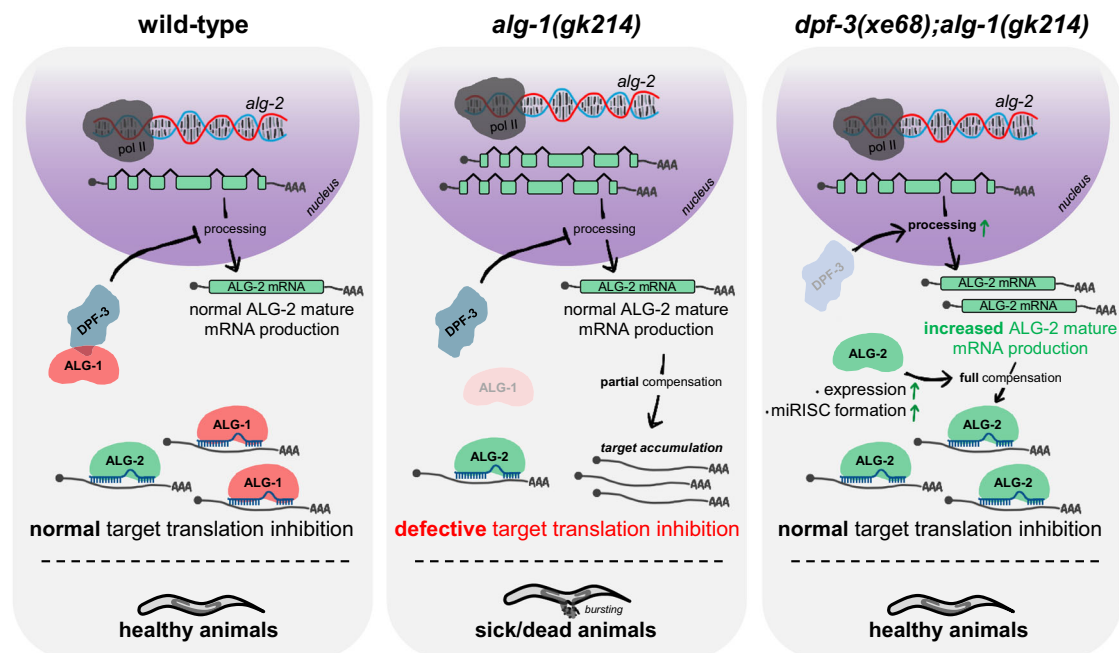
wild-type

alg-2

pol II

AAA

nucleus

processing

DPF-3

ALG-2 mRNA

AAA

normal ALG-2 mature mRNA production

ALG-1

ALG-1

ALG-2

AAA

AAA

ALG-1

AAA

**normal** target translation inhibition

healthy animals

alg-1(gk214)

alg-2

pol II

AAA

AAA

nucleus

processing

DPF-3

ALG-2 mRNA

AAA

normal ALG-2 mature mRNA production

ALG-1

partial compensation

target accumulation

ALG-2

AAA

AAA

AAA

AAA

defective target translation inhibition

bursting

sick/dead animals

dpf-3(xe68);alg-1(gk214)

alg-2

pol II

AAA

nucleus

processing

DPF-3

ALG-2 mRNA

AAA

ALG-2 mRNA

AAA

increased ALG-2 mature mRNA production

ALG-2

• expression

•miRISC formation

full compensation

ALG-2

ALG-2

AAA

ALG-2

AAA

AAA

normal target translation inhibition

healthy animals